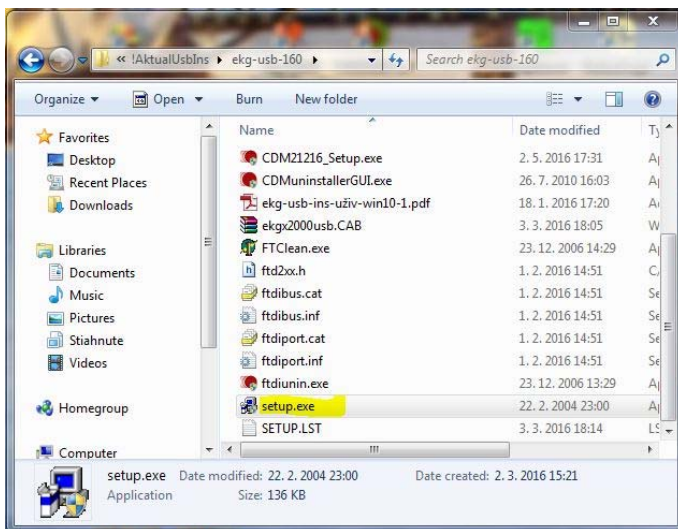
« !AktualUsbIns ▸ ekg-usb-160 ▸

Search ekg-usb-160

Organize ▾ Open ▾ Burn New folder

Favorites
Desktop
Recent Places
Downloads

Libraries
Documents
Music
Pictures
Stiahnute
Videos

Homegroup

Computer

| Name | Date modified | Ty |
|---|---|---|
| CDM21216_Setup.exe | 2. 5. 2016 17:31 | A |
| CDMuninstallerGUI.exe | 26. 7. 2010 16:03 | A |
| ekg-usb-ins-uživ-win10-1.pdf | 18. 1. 2016 17:20 | A |
| ekgx2000usb.CAB | 3. 3. 2016 18:05 | W |
| FTClean.exe | 23. 12. 2006 14:29 | A |
| ftd2xx.h | 1. 2. 2016 14:51 | C |
| ftdibus.cat | 1. 2. 2016 14:51 | Se |
| ftdibus.inf | 1. 2. 2016 14:51 | Se |
| ftdiport.cat | 1. 2. 2016 14:51 | Se |
| ftdiport.inf | 1. 2. 2016 14:51 | Se |
| ftdiunin.exe | 23. 12. 2006 13:29 | A |
| setup.exe | 22. 2. 2004 23:00 | A |
| SETUP.LST | 3. 3. 2016 18:14 | L |

setup.exe Date modified: 22. 2. 2004 23:00 Date created: 2. 3. 2016 15:21
Application Size: 136 KB